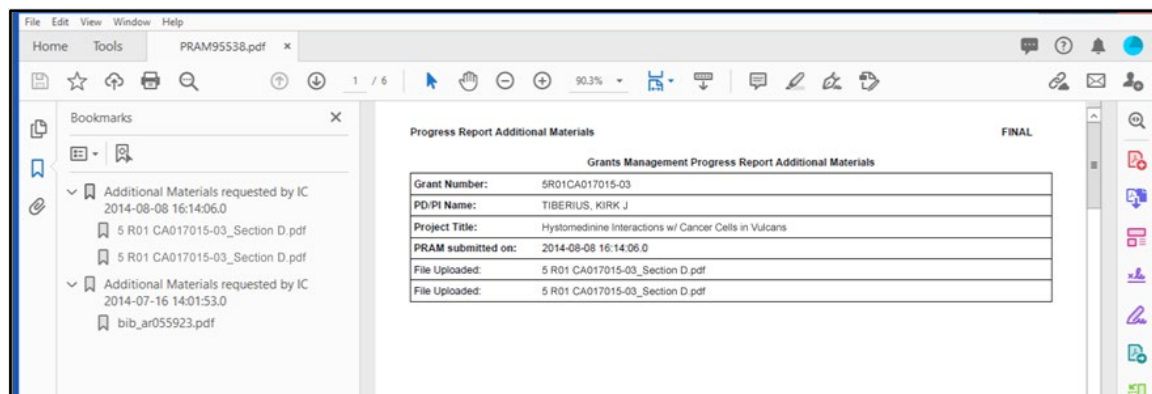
File Edit View Window Help

Home Tools PRAM95538.pdf ×

1 / 6 90.3%

Bookmarks ×

Additional Materials requested by IC 2014-08-08 16:14:06.0

5 R01 CA017015-03_Section D.pdf

5 R01 CA017015-03_Section D.pdf

Additional Materials requested by IC 2014-07-16 14:01:53.0

bib_ar055923.pdf

Progress Report Additional Materials

FINAL

Grants Management Progress Report Additional Materials

| Grant Number: | 5R01CA017015-03 |
|---|---|
| PD/PI Name: | TIBERIUS, KIRK J |
| Project Title: | Hystomedinine Interactions w/ Cancer Cells in Vulcans |
| PRAM submitted on: | 2014-08-08 16:14:06.0 |
| File Uploaded: | 5 R01 CA017015-03_Section D.pdf |
| File Uploaded: | 5 R01 CA017015-03_Section D.pdf |